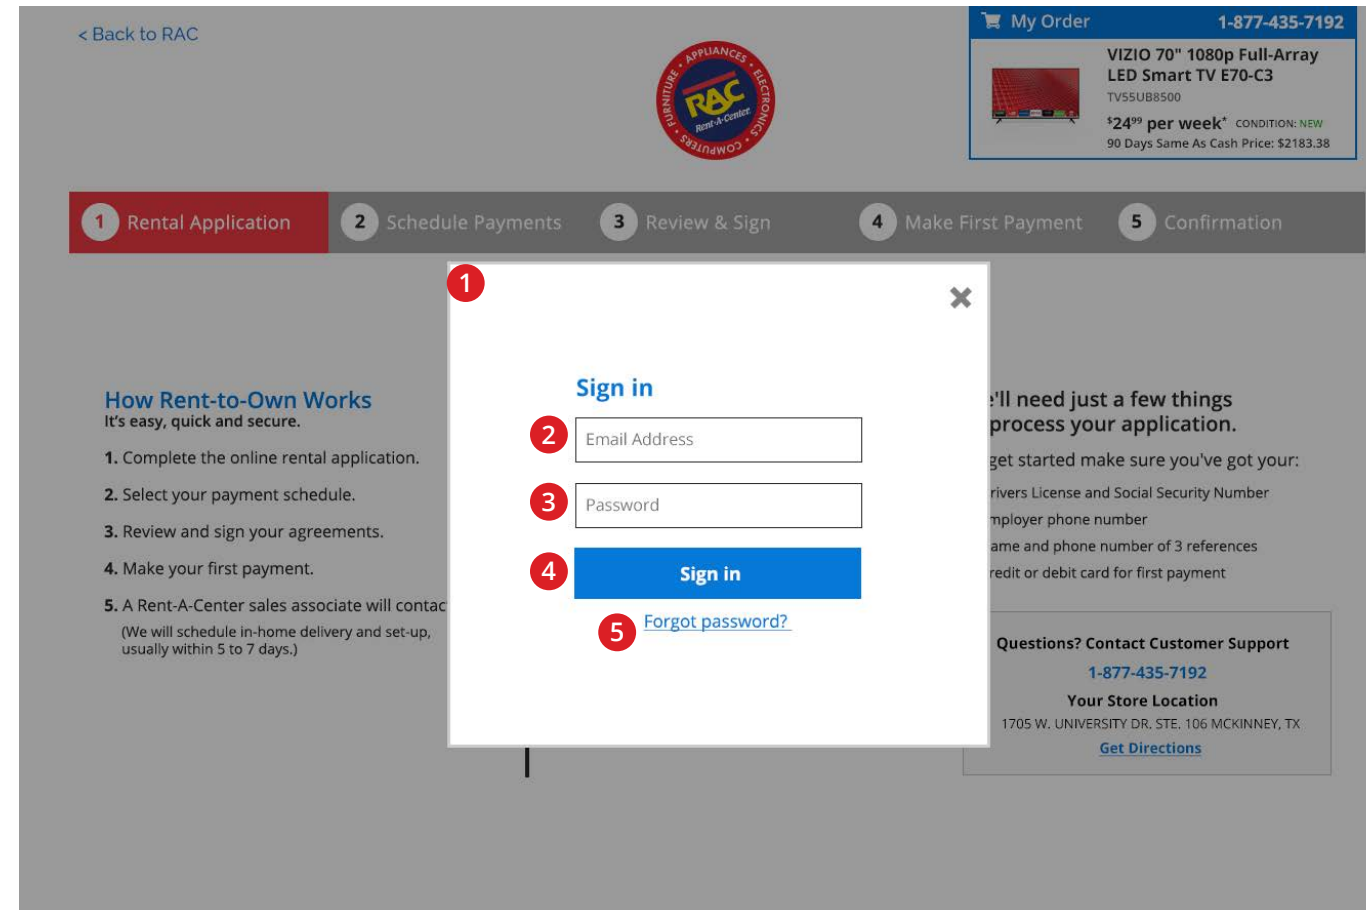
< Back to RAC

APPLIANCES ELECTRONICS COMPUTERS FURNITURE
RAC
Rent-A-Center

My Order 1-877-435-7192
VIZIO 70" 1080p Full-Array LED Smart TV E70-C3
TV55UB8500
$^{\$}24^{99}$ per week* CONDITION: NEW
90 Days Same As Cash Price: $2183.38

1 Rental Application 2 Schedule Payments 3 Review & Sign 4 Make First Payment 5 Confirmation

How Rent-to-Own Works
It's easy, quick and secure.

1. Complete the online rental application.
2. Select your payment schedule.
3. Review and sign your agreements.
4. Make your first payment.
5. A Rent-A-Center sales associate will contac
(We will schedule in-home delivery and set-up, usually within 5 to 7 days.)

1
×
Sign in
2 Email Address
3 Password
4 Sign in
5 Forgot password?

'll need just a few things process your application.
get started make sure you've got your:
rivers License and Social Security Number
mployer phone number
ame and phone number of 3 references
redit or debit card for first payment

Questions? Contact Customer Support
1-877-435-7192
Your Store Location
1705 W. UNIVERSITY DR. STE. 106 MCKINNEY, TX
Get Directions